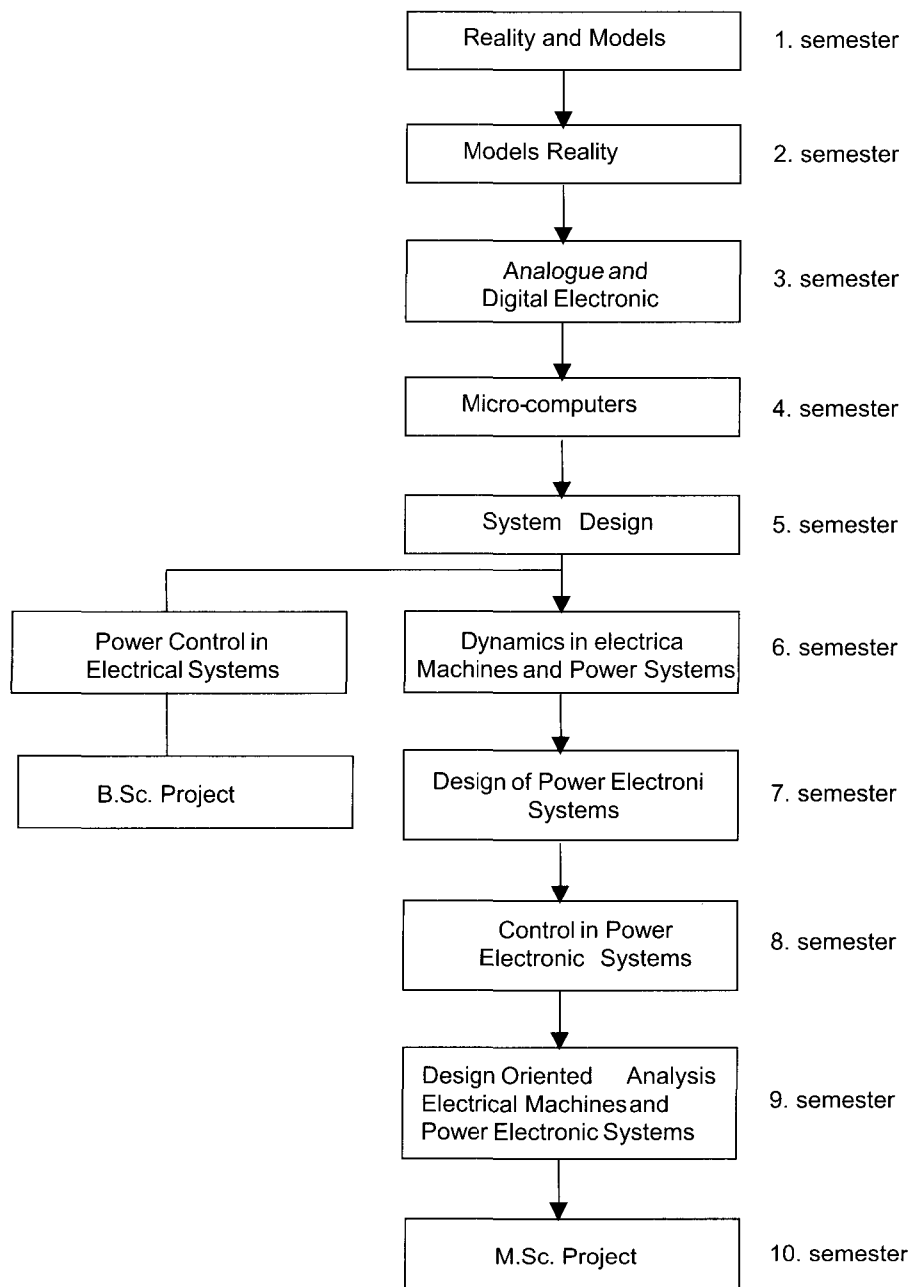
Reality and Models

1. semester

Models Reality

2. semester

Analogue and Digital Electronic

3. semester

Micro-computers

4. semester

System Design

5. semester

Power Control in Electrical Systems

Dynamics in electrica Machines and Power Systems

6. semester

B.Sc. Project

Design of Power Electroni Systems

7. semester

Control in Power Electronic Systems

8. semester

Design Oriented Analysis Electrical Machines and Power Electronic Systems

9. semester

M.Sc. Project

10. semester